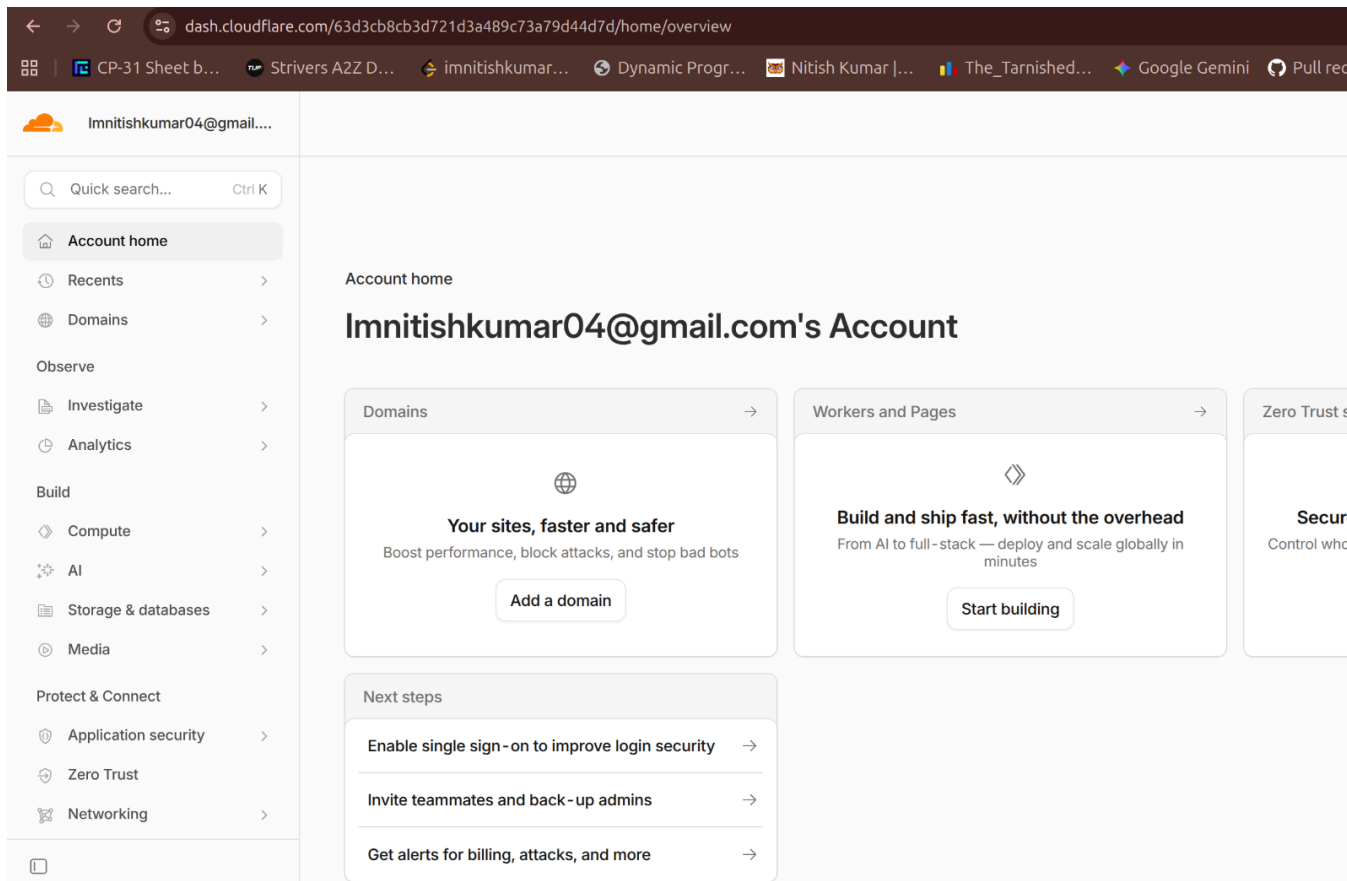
dash.cloudflare.com/63d3cb8cb3d721d3a489c73a79d44d7d/home/overview

CP-31 Sheet b... Strivers A2Z D... imnitishkumar... Dynamic Progr... Nitish Kumar |... The_Tarnished... Google Gemini Pull re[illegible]

Imnitishkumar04@gmail....

Quick search... Ctrl K

Account home
Recents
Domains

Observe
Investigate
Analytics

Build
Compute
AI
Storage & databases
Media

Protect & Connect
Application security
Zero Trust
Networking

Account home

Imnitishkumar04@gmail.com's Account

Domains →

Your sites, faster and safer

Boost performance, block attacks, and stop bad bots

Add a domain

Workers and Pages →

Build and ship fast, without the overhead

From AI to full-stack — deploy and scale globally in minutes

Start building

Zero Trust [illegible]

Secur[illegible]

Control who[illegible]

Next steps

Enable single sign-on to improve login security →

Invite teammates and back-up admins →

Get alerts for billing, attacks, and more →